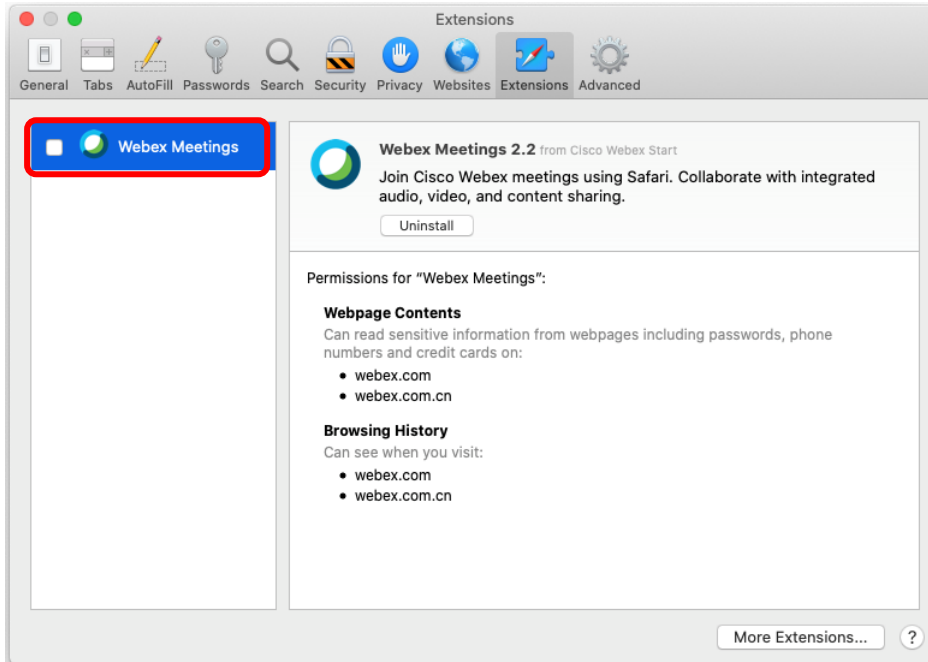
Extensions

General Tabs AutoFill Passwords Search Security Privacy Websites Extensions Advanced

Webex Meetings

Webex Meetings 2.2 from Cisco Webex Start

Join Cisco Webex meetings using Safari. Collaborate with integrated audio, video, and content sharing.

Uninstall

Permissions for "Webex Meetings":

Webpage Contents

Can read sensitive information from webpages including passwords, phone numbers and credit cards on:

- webex.com
- webex.com.cn

Browsing History

Can see when you visit:

- webex.com
- webex.com.cn

More Extensions...

?